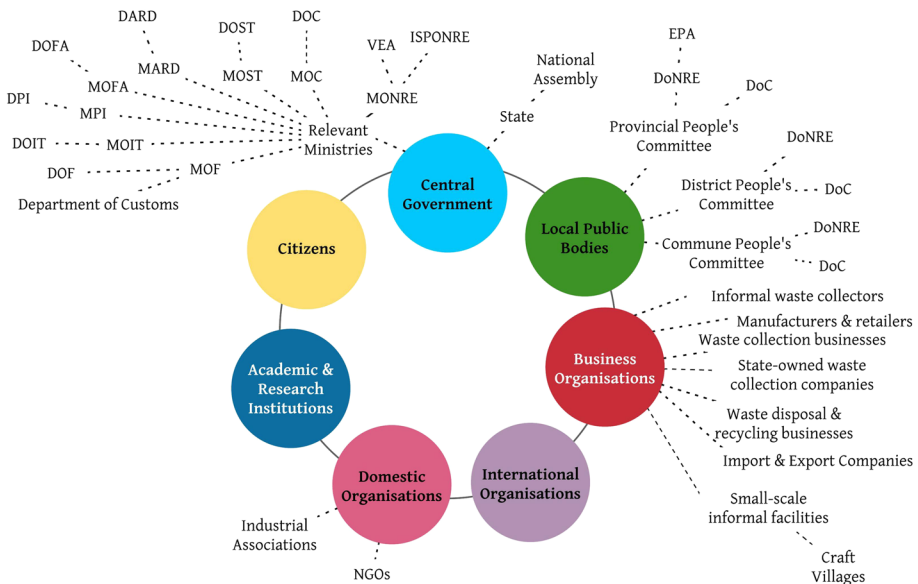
DARD
DOST
DOC
DOFA
MARD
VEA
ISPONRE
MOFA
MOST
MOC
DPI
MONRE
MPI
Relevant Ministries
DOIT
MOIT
DOF
MOF
Department of Customs
National Assembly
State
EPA
DoNRE
DoC
Provincial People's Committee
DoNRE
District People's Committee
DoC
DoNRE
Commune People's Committee
DoC
Central Government
Local Public Bodies
Citizens
Informal waste collectors
Manufacturers & retailers
Waste collection businesses
State-owned waste collection companies
Waste disposal & recycling businesses
Import & Export Companies
Business Organisations
Academic & Research Institutions
International Organisations
Domestic Organisations
Small-scale informal facilities
Craft Villages
Industrial Associations
NGOs